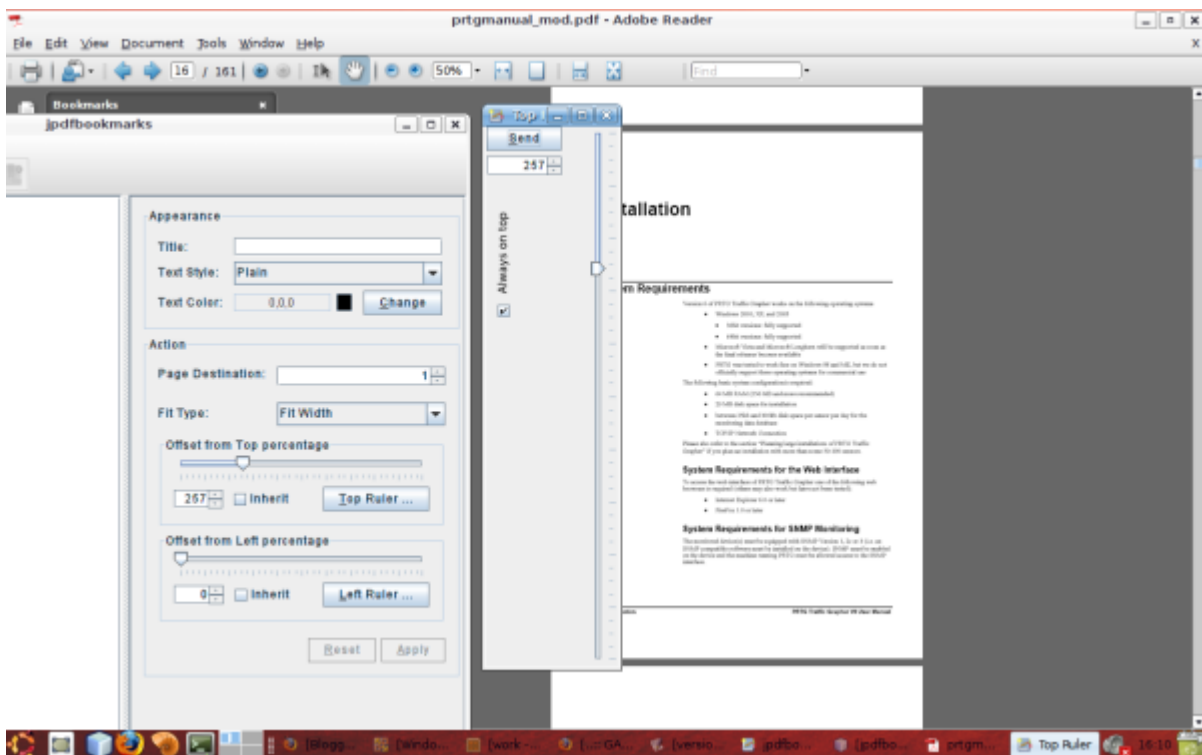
prtgmanual_mod.pdf - Adobe Reader

File Edit View Document Tools Window Help

16 / 161 50% Find

Bookmarks

jpdfbookmarks

Top

Send

257

Always on top

Appearance

Title:

Text Style: Plain

Text Color: 0,0,0 Change

Action

Page Destination: 1

Fit Type: Fit Width

Offset from Top percentage

257 Inherit Top Ruler ...

Offset from Left percentage

0 Inherit Left Ruler ...

Reset Apply

tallation

m Requirements

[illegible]

System Requirements for the Web Interface

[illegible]

System Requirements for SNMP Monitoring

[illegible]

PRTG Traffic Grapher V6 User Manual

[Blogg... [Windo... [work-... [...GA... [versio... jpdfbo... [jpdfbo... prtgm... Top Ruler 16:10